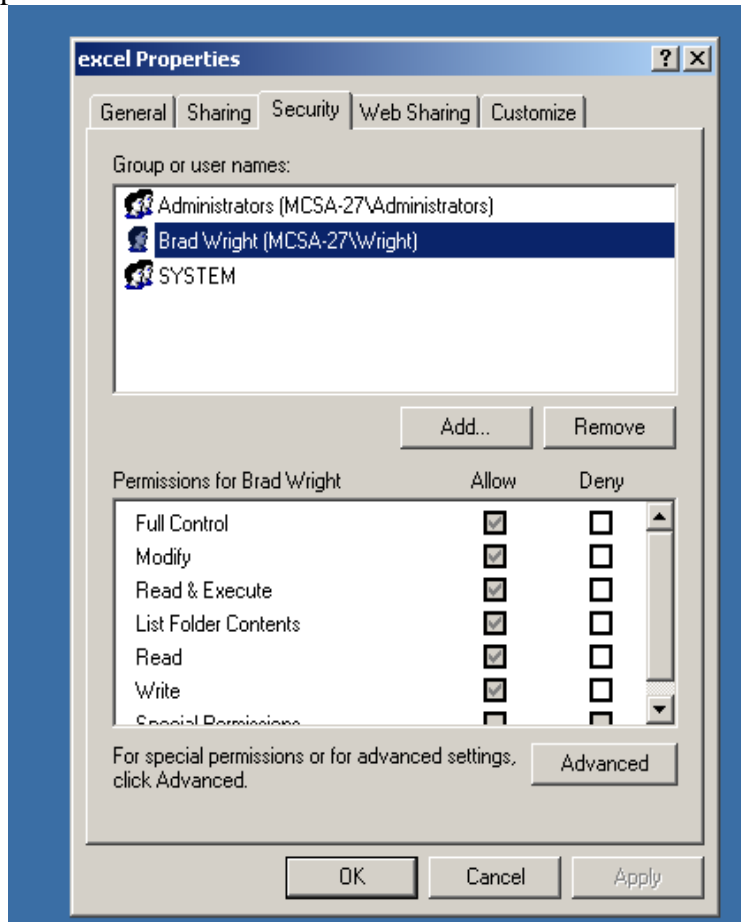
excel Properties

?

General | Sharing | Security | Web Sharing | Customize

Group or user names:

Administrators (MCSA-27\Administrators)
Brad Wright (MCSA-27\Wright)
SYSTEM

Add... Remove

| Permissions for Brad Wright | Allow | Deny |
|---|---|---|
| Full Control | ☑ | ☐ |
| Modify | ☑ | ☐ |
| Read & Execute | ☑ | ☐ |
| List Folder Contents | ☑ | ☐ |
| Read | ☑ | ☐ |
| Write | ☑ | ☐ |
| Special Permissions | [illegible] | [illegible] |

For special permissions or for advanced settings, click Advanced.

Advanced

OK Cancel Apply